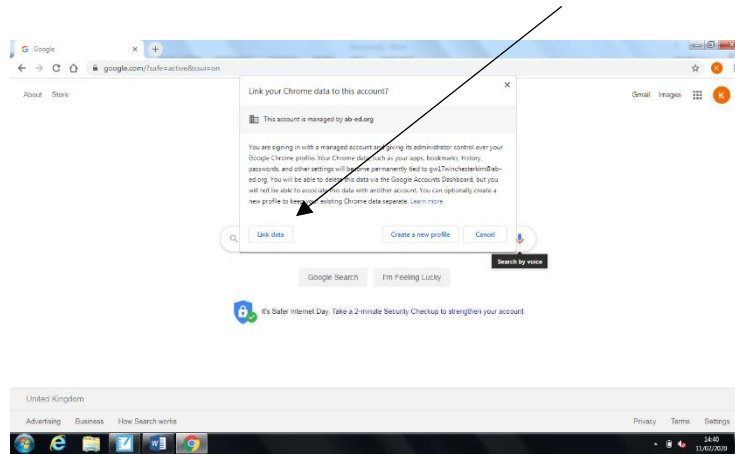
Google
google.com/?safe=active&ssui=on
About Store
Gmail Images K

Link your Chrome data to this account?

This account is managed by ab-ed.org

You are signing in with a managed account and giving its administrator control over your Google Chrome profile. Your Chrome data, such as your apps, bookmarks, history, passwords, and other settings will become permanently tied to gw17winchesterkim@ab-ed.org. You will be able to delete this data via the Google Accounts Dashboard, but you will not be able to associate this data with another account. You can optionally create a new profile to keep your existing Chrome data separate. Learn more

Link data
Create a new profile
Cancel

Search by voice

Google Search I'm Feeling Lucky

It's Safer Internet Day. Take a 2-minute Security Checkup to strengthen your account

United Kingdom
Advertising Business How Search works
Privacy Terms Settings

14:40
11/02/2020